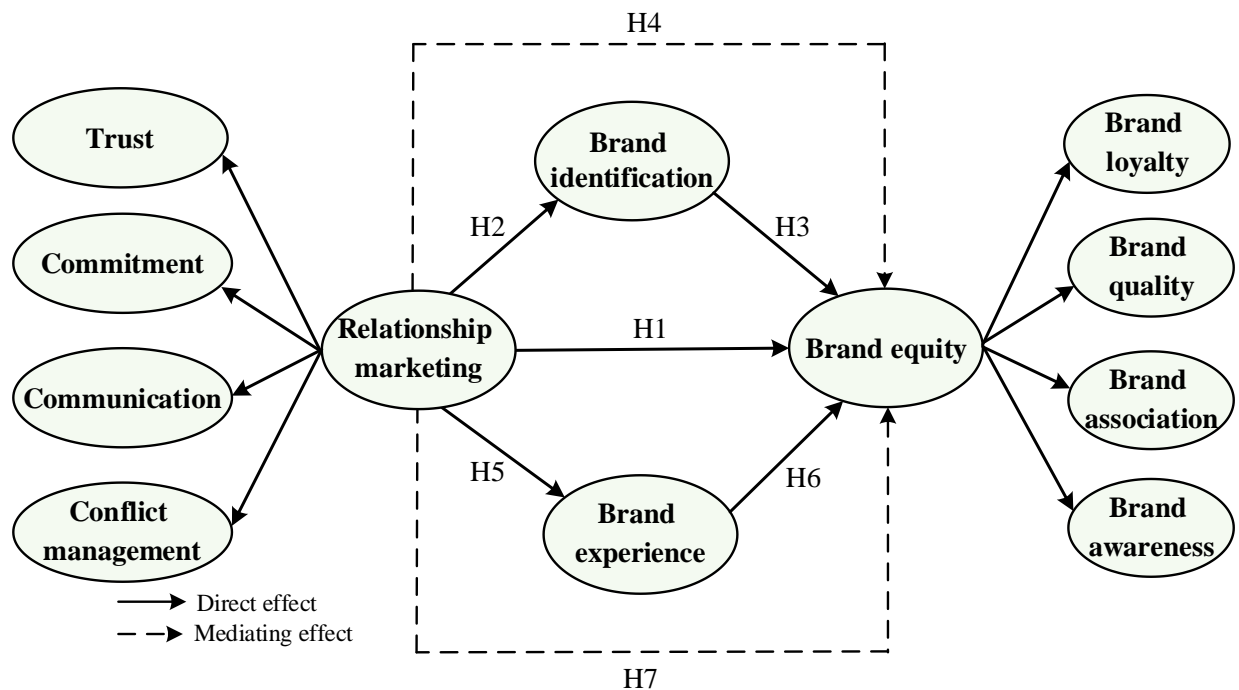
H4

Trust

Commitment

Communication

Conflict management

Brand identification

H2

H3

Relationship marketing

H1

Brand equity

H5

H6

Brand experience

Brand loyalty

Brand quality

Brand association

Brand awareness

Direct effect

Mediating effect

H7